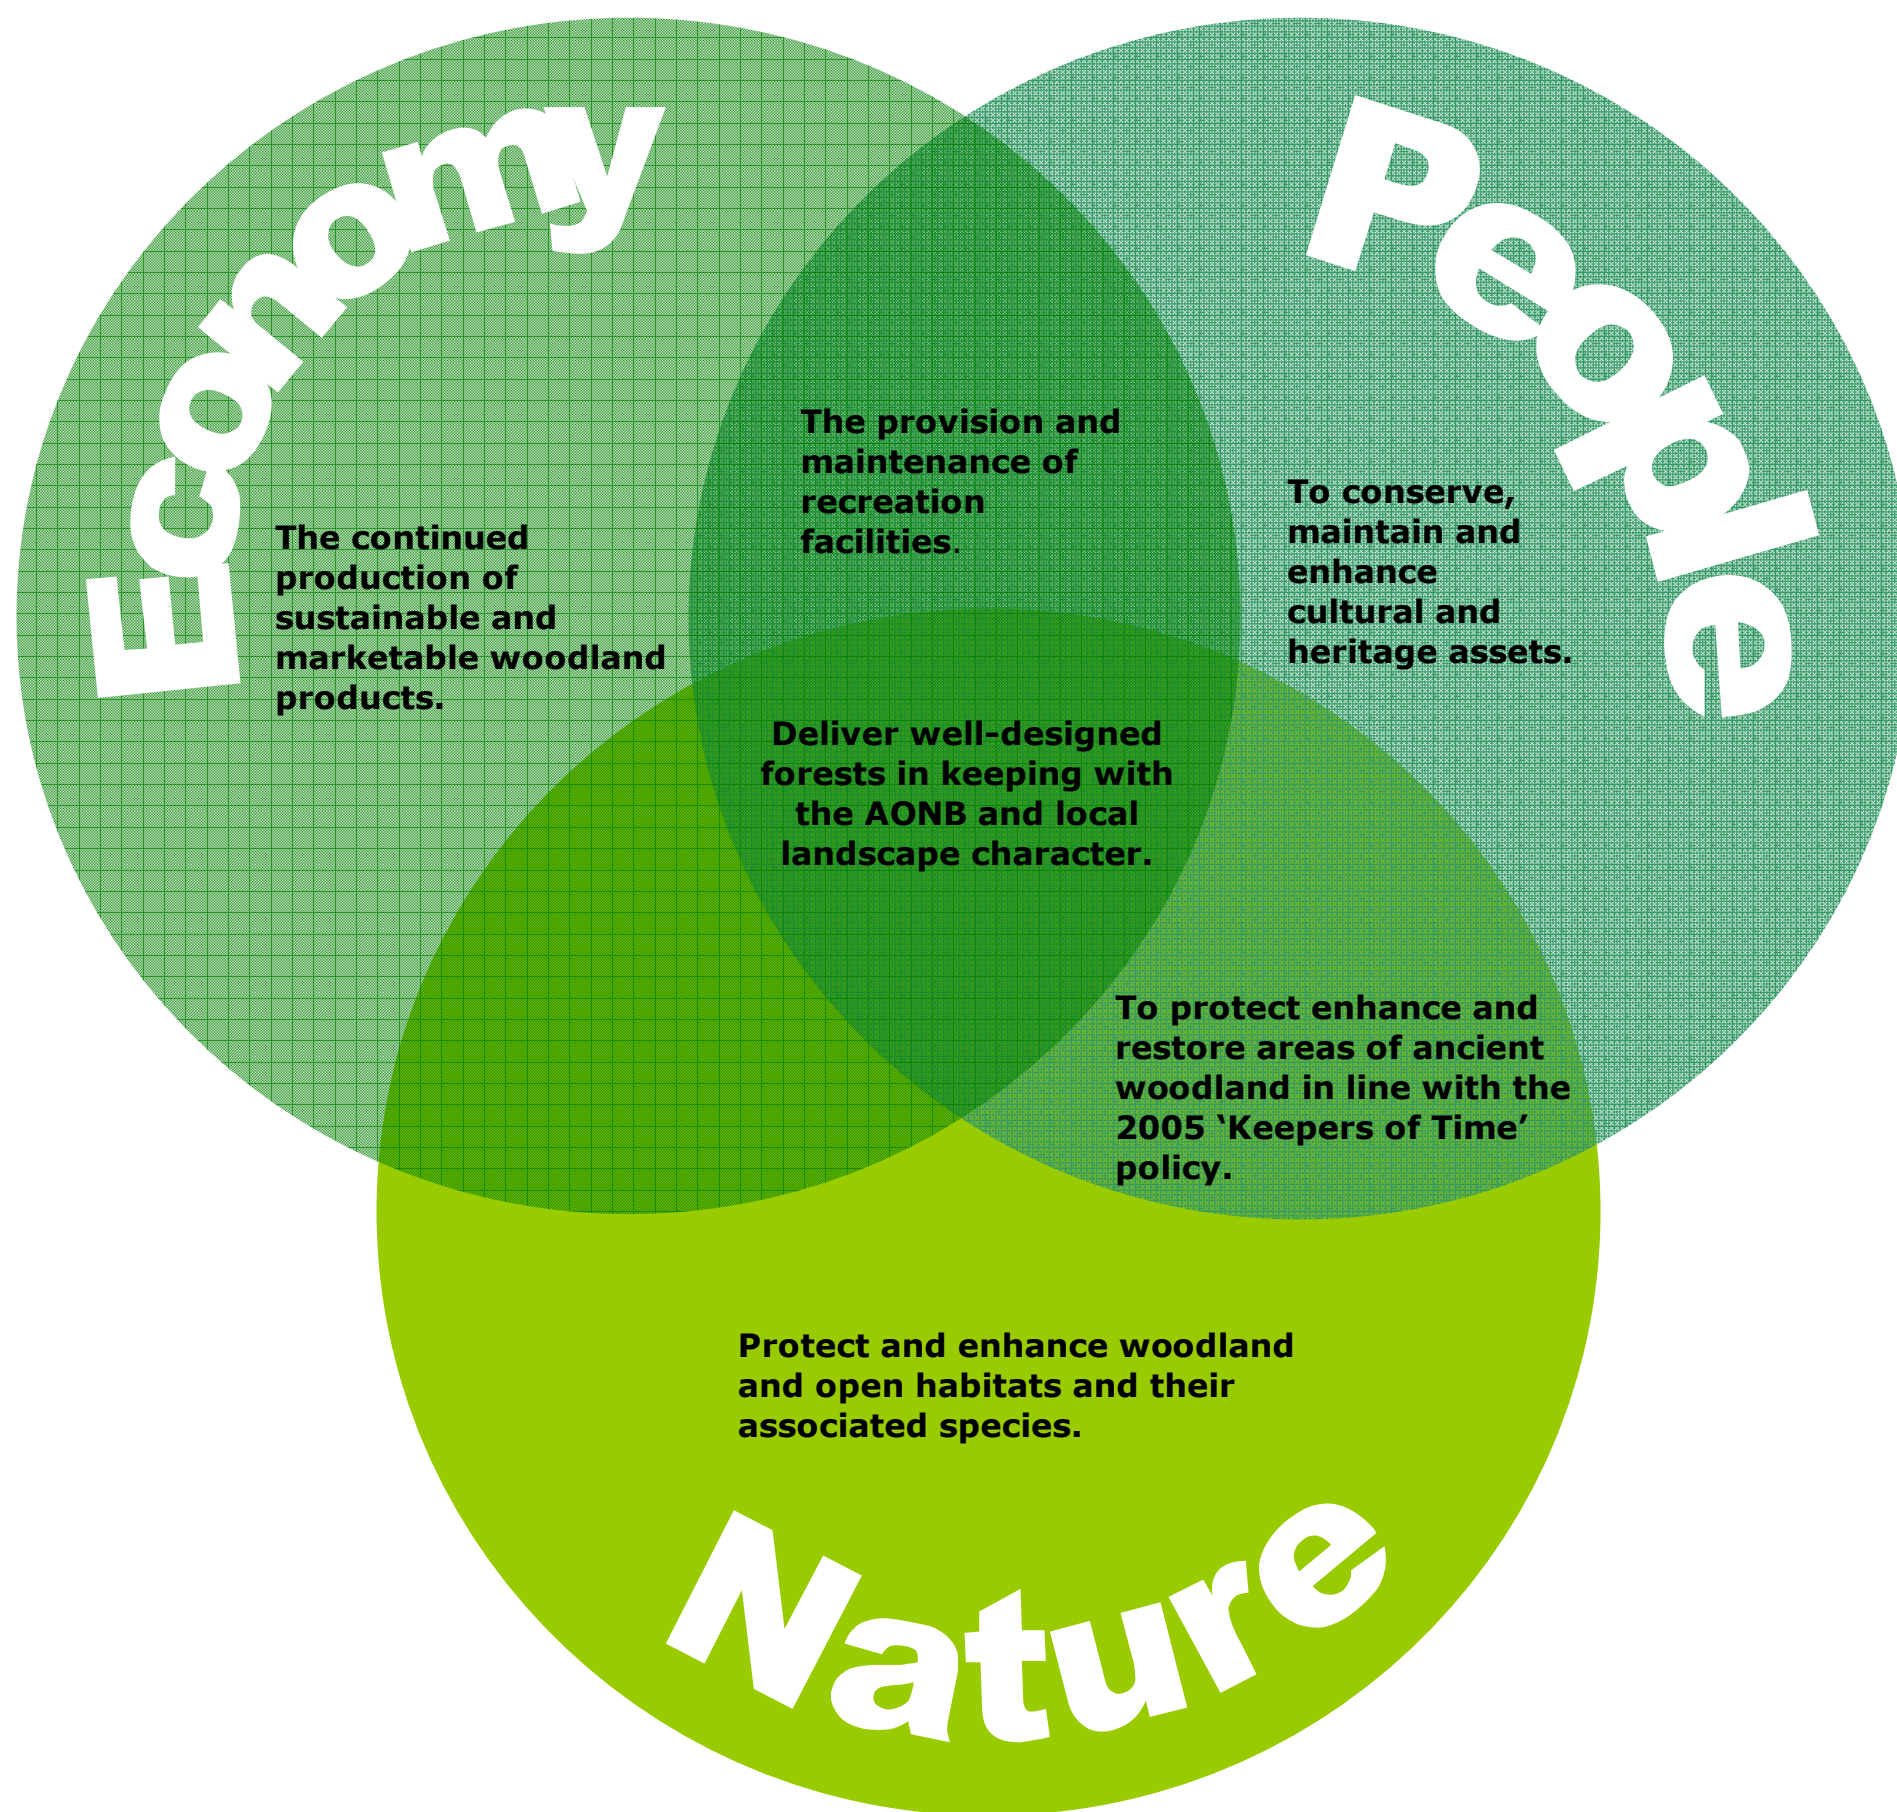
Economy

People

The provision and maintenance of recreation facilities.

The continued production of sustainable and marketable woodland products.

To conserve, maintain and enhance cultural and heritage assets.

Deliver well-designed forests in keeping with the AONB and local landscape character.

To protect enhance and restore areas of ancient woodland in line with the 2005 'Keepers of Time' policy.

Protect and enhance woodland and open habitats and their associated species.

Nature